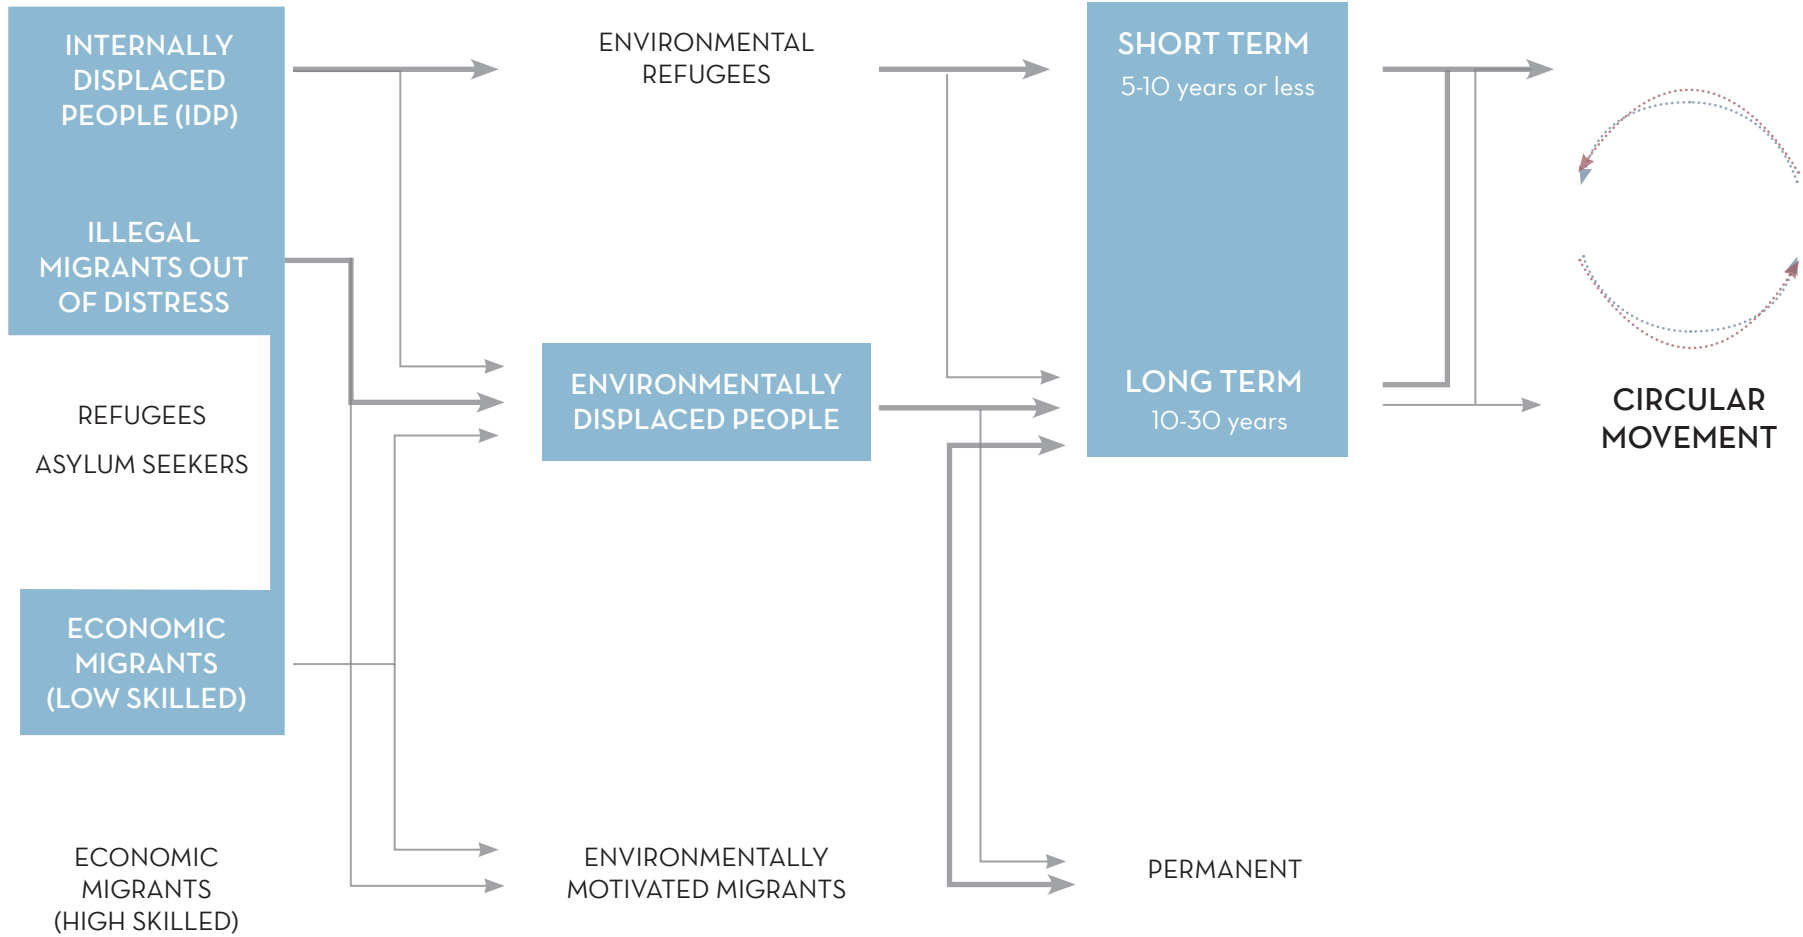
INTERNALLY DISPLACED PEOPLE (IDP)

ILLEGAL MIGRANTS OUT OF DISTRESS

REFUGEES

ASYLUM SEEKERS

ECONOMIC MIGRANTS (LOW SKILLED)

ECONOMIC MIGRANTS (HIGH SKILLED)

ENVIRONMENTAL REFUGEES

ENVIRONMENTALLY DISPLACED PEOPLE

ENVIRONMENTALLY MOTIVATED MIGRANTS

SHORT TERM
5-10 years or less

LONG TERM
10-30 years

PERMANENT

CIRCULAR MOVEMENT